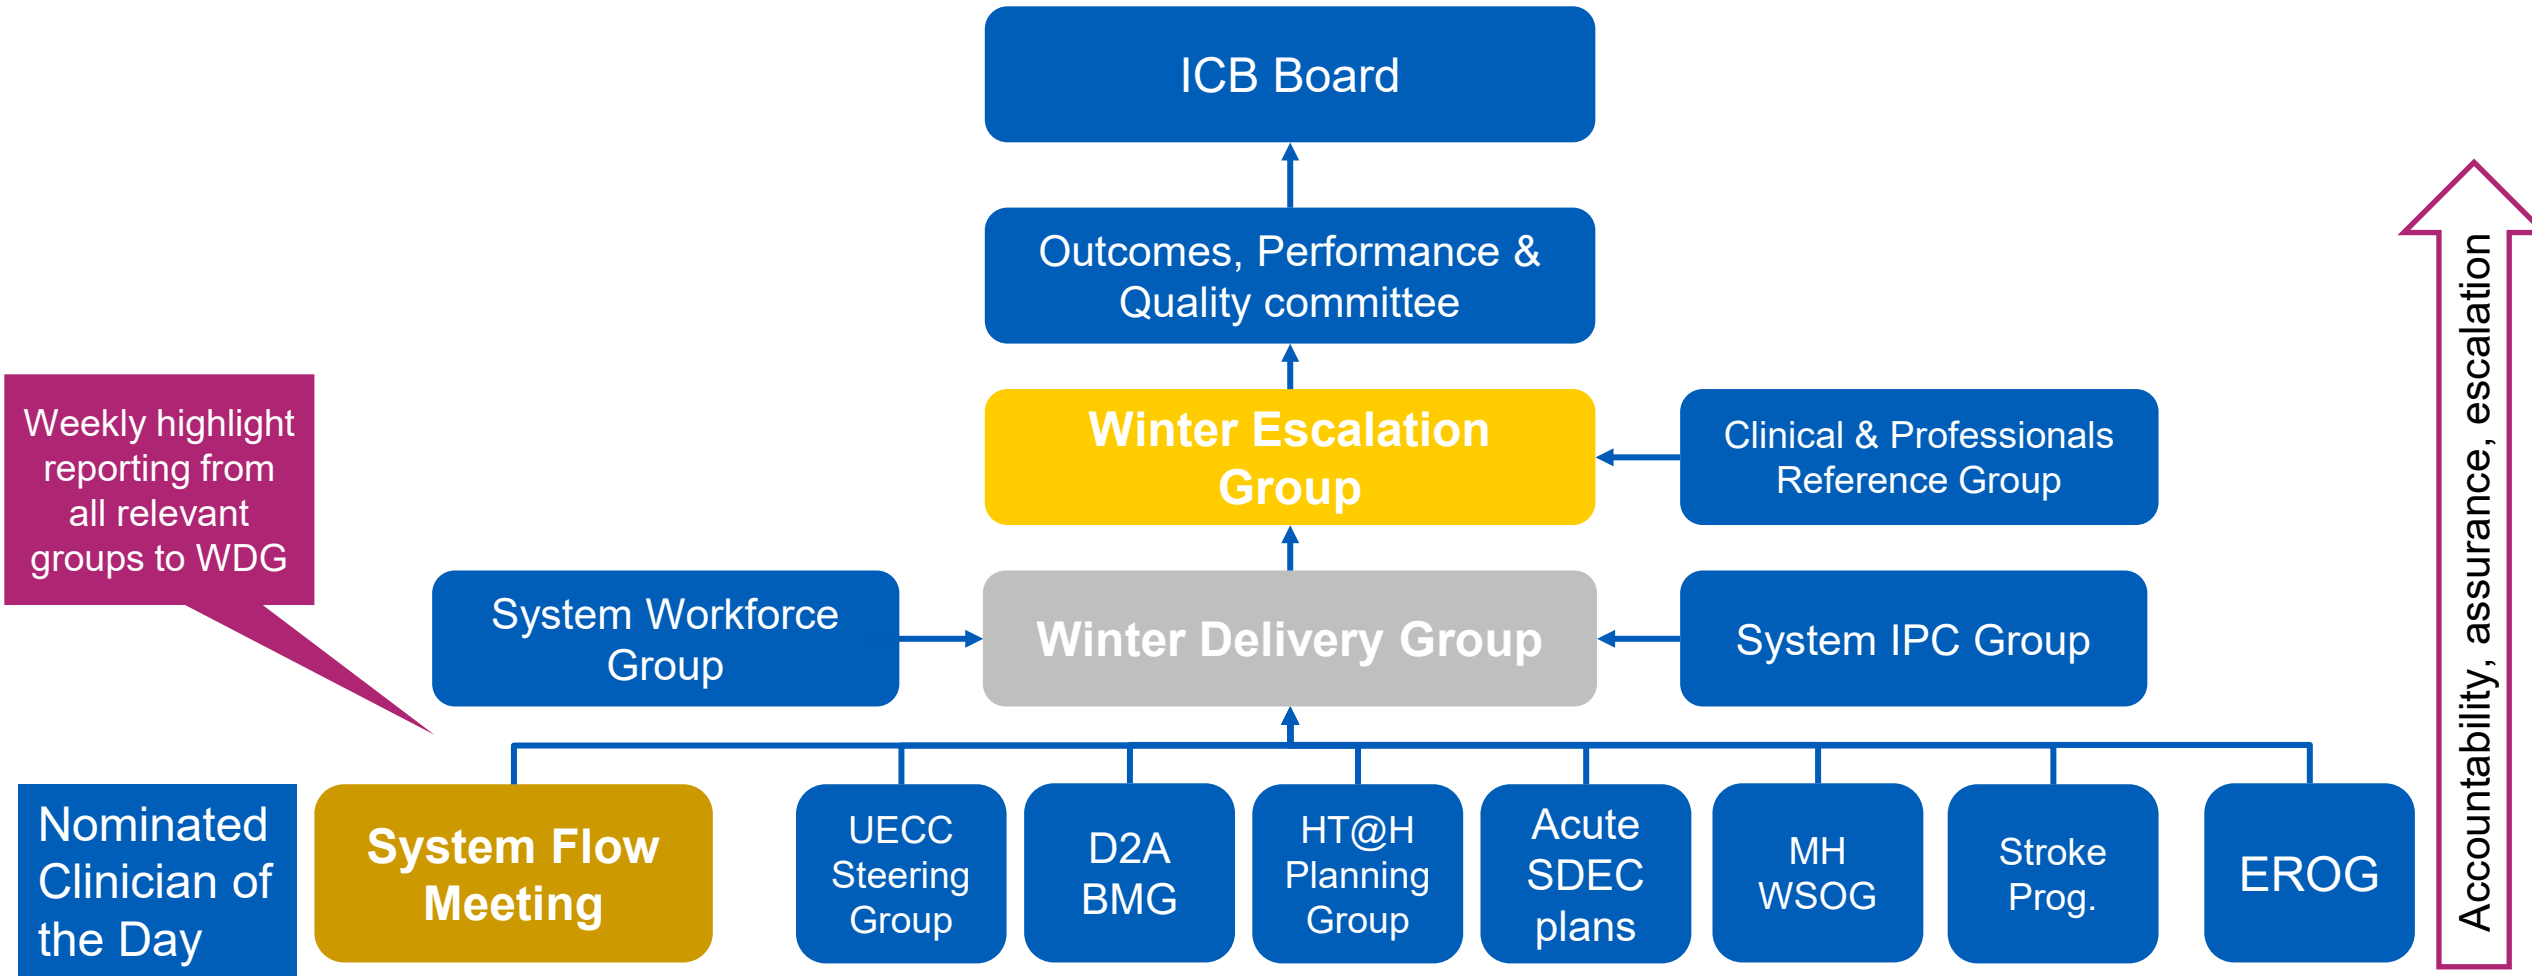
ICB Board

Outcomes, Performance & Quality committee

Winter Escalation Group

Clinical & Professionals Reference Group

Weekly highlight reporting from all relevant groups to WDG

System Workforce Group

Winter Delivery Group

System IPC Group

Accountability, assurance, escalation

Nominated Clinician of the Day

System Flow Meeting

UECC Steering Group

D2A BMG

HT@H Planning Group

Acute SDEC plans

MH WSOG

Stroke Prog.

EROG